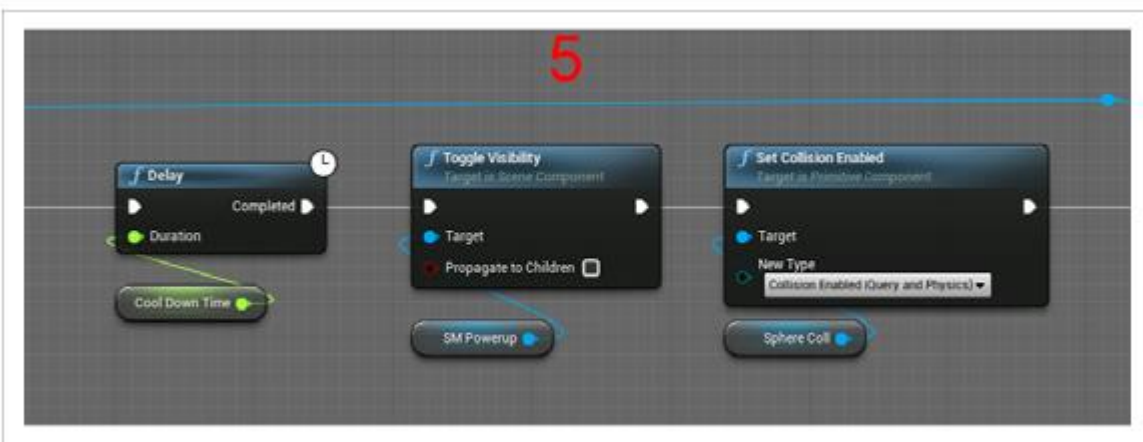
5

Delay
Completed
Duration

Cool Down Time

Toggle Visibility
Target is Scene Component
Target
Propagate to Children

SM Powerup

Set Collision Enabled
Target is Primitive Component
Target
New Type
Collision Enabled (Query and Physics)

Sphere Coll